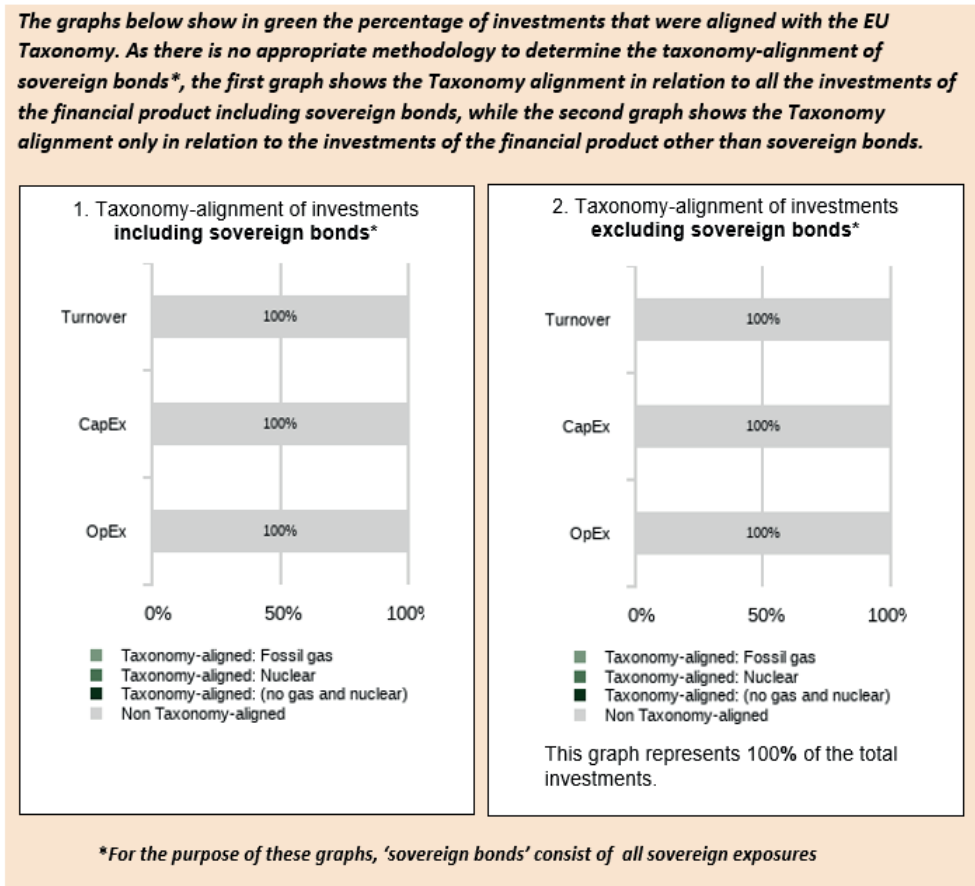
The graphs below show in green the percentage of investments that were aligned with the EU Taxonomy. As there is no appropriate methodology to determine the taxonomy-alignment of sovereign bonds*, the first graph shows the Taxonomy alignment in relation to all the investments of the financial product including sovereign bonds, while the second graph shows the Taxonomy alignment only in relation to the investments of the financial product other than sovereign bonds.

1. Taxonomy-alignment of investments **including sovereign bonds***

Turnover 100%

CapEx 100%

OpEx 100%

0% 50% 100

Taxonomy-aligned: Fossil gas
Taxonomy-aligned: Nuclear
Taxonomy-aligned: (no gas and nuclear)
Non Taxonomy-aligned

2. Taxonomy-alignment of investments **excluding sovereign bonds***

Turnover 100%

CapEx 100%

OpEx 100%

0% 50% 100

Taxonomy-aligned: Fossil gas
Taxonomy-aligned: Nuclear
Taxonomy-aligned: (no gas and nuclear)
Non Taxonomy-aligned

This graph represents 100% of the total investments.

*For the purpose of these graphs, 'sovereign bonds' consist of all sovereign exposures